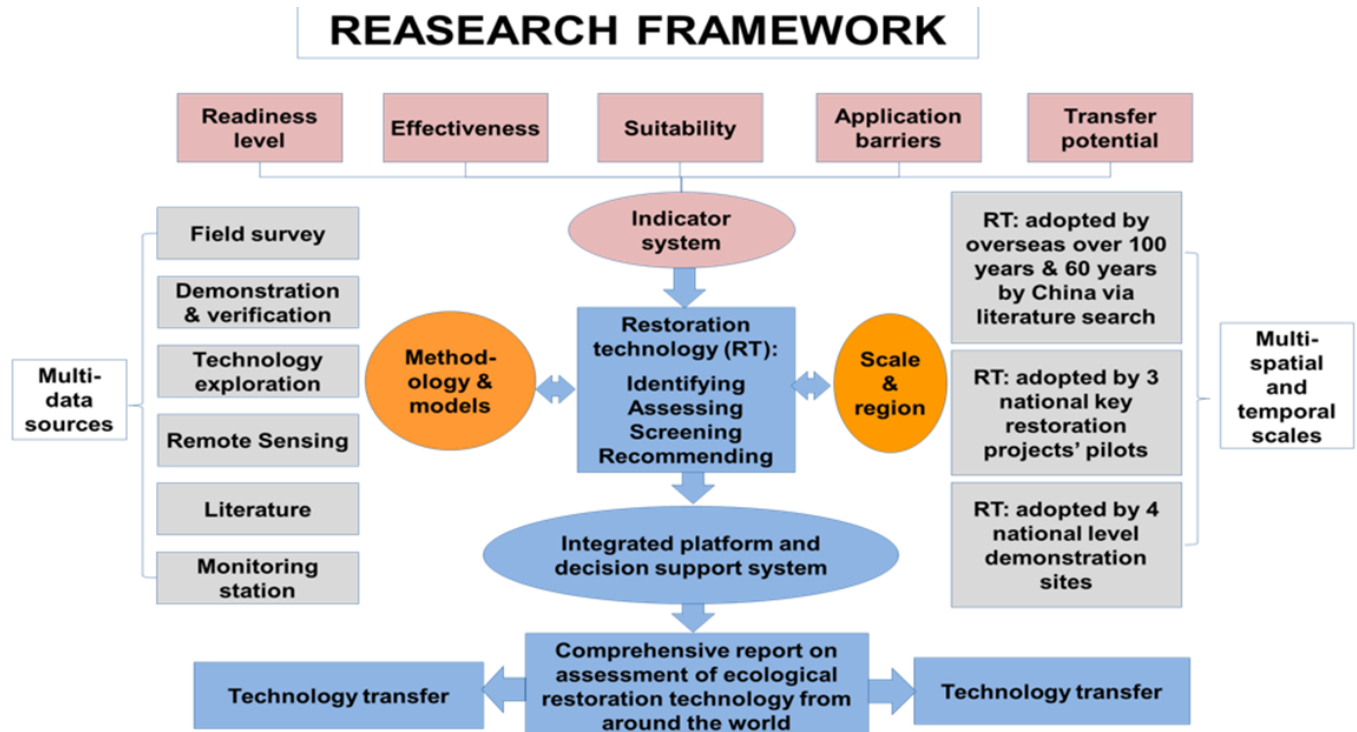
REASEARCH FRAMEWORK

Readiness level

Effectiveness

Suitability

Application barriers

Transfer potential

Indicator system

Multi-data sources

Field survey

Demonstration & verification

Technology exploration

Remote Sensing

Literature

Monitoring station

Method-ology & models

Restoration technology (RT): Identifying Assessing Screening Recommending

Scale & region

RT: adopted by overseas over 100 years & 60 years by China via literature search

RT: adopted by 3 national key restoration projects' pilots

RT: adopted by 4 national level demonstration sites

Multi-spatial and temporal scales

Integrated platform and decision support system

Technology transfer

Comprehensive report on assessment of ecological restoration technology from around the world

Technology transfer